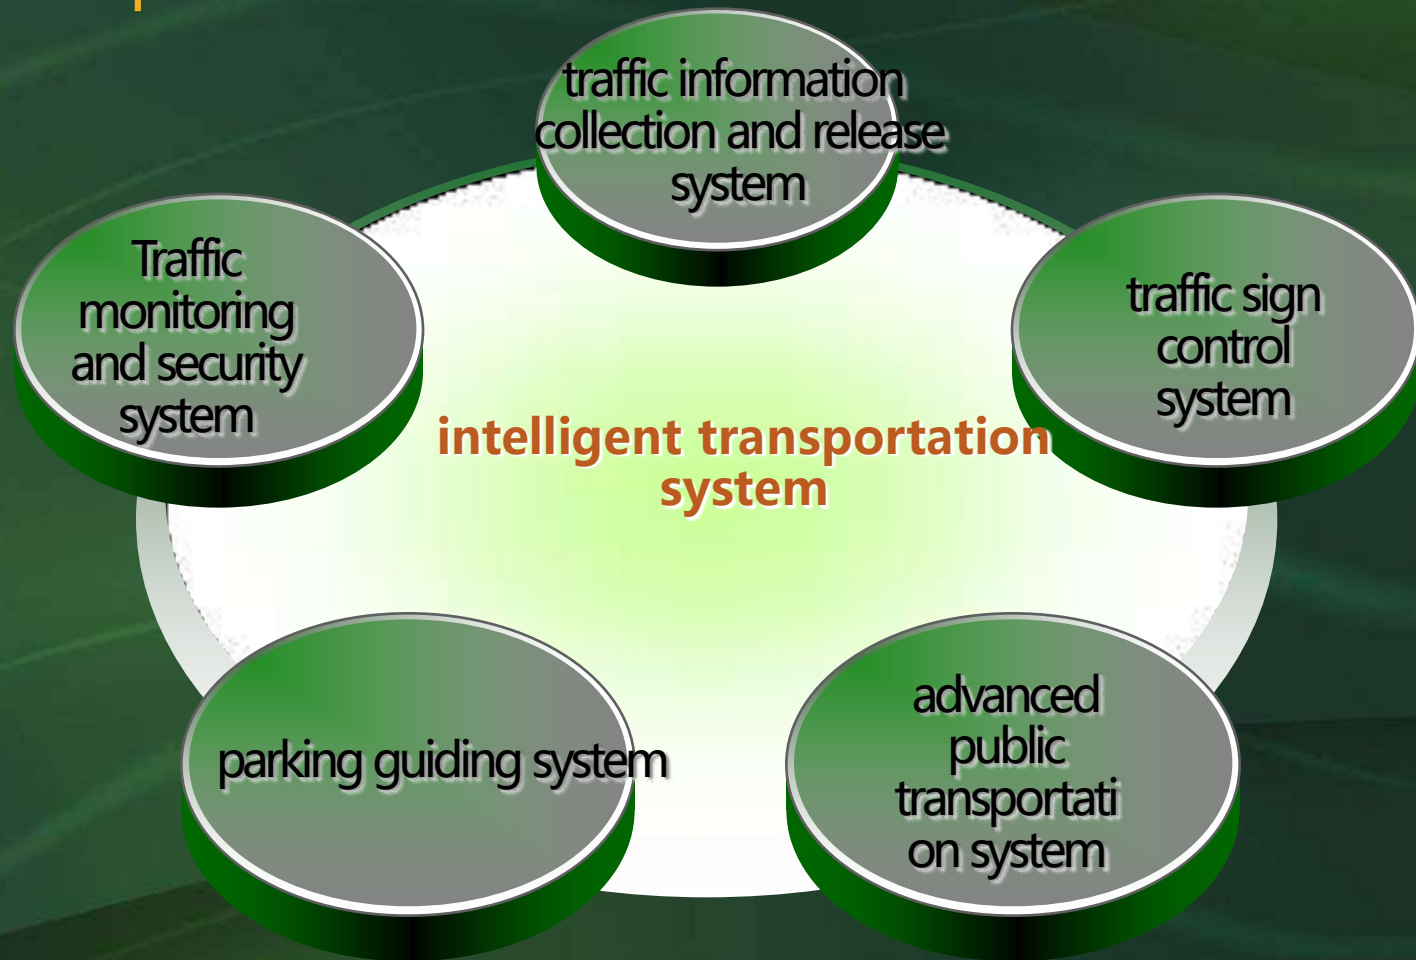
traffic information collection and release system

Traffic monitoring and security system

traffic sign control system

intelligent transportation system

parking guiding system

advanced public transportation system